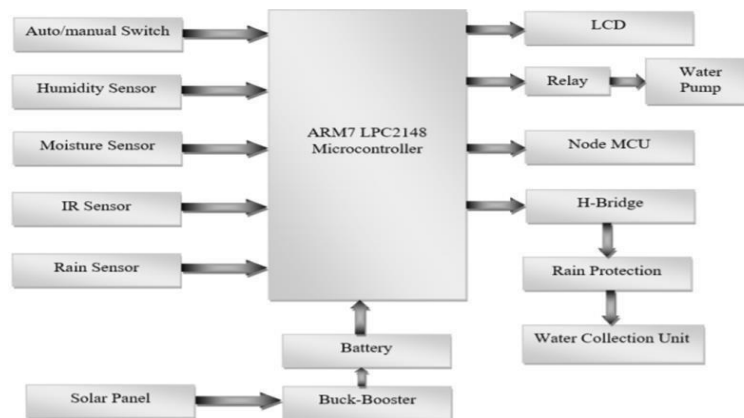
Auto/manual Switch

Humidity Sensor

Moisture Sensor

IR Sensor

Rain Sensor

ARM7 LPC2148 Microcontroller

LCD

Relay

Water Pump

Node MCU

H-Bridge

Rain Protection

Water Collection Unit

Battery

Solar Panel

Buck-Booster